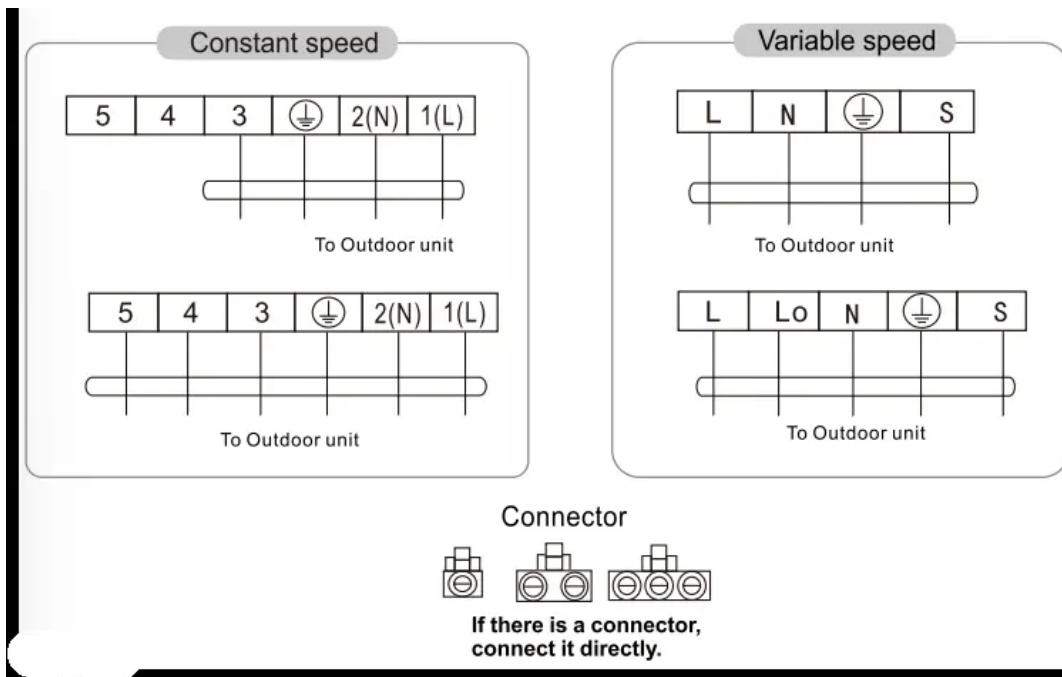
Constant speed

| 5 | 4 | 3 | ⏚ | 2(N) | 1(L) |
|---|---|---|---|---|---|

To Outdoor unit

| 5 | 4 | 3 | ⏚ | 2(N) | 1(L) |
|---|---|---|---|---|---|

To Outdoor unit

Variable speed

| L | N | ⏚ | S |
|---|---|---|---|

To Outdoor unit

| L | Lo | N | ⏚ | S |
|---|---|---|---|---|

To Outdoor unit

Connector

If there is a connector, connect it directly.